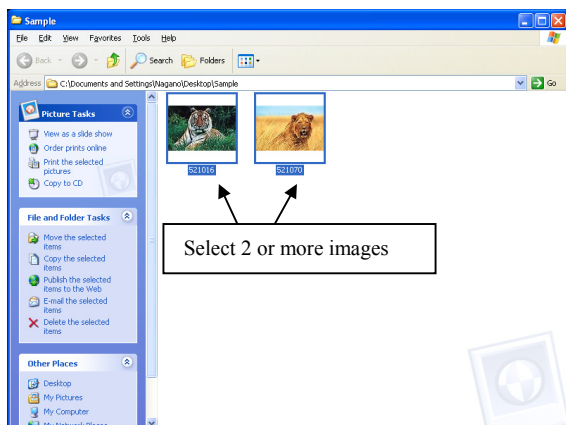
Sample

File Edit View Favorites Tools Help

Back Search Folders

Address C:\Documents and Settings\Nagano\Desktop\Sample

Go

Picture Tasks

View as a slide show
Order prints online
Print the selected pictures
Copy to CD

File and Folder Tasks

Move the selected items
Copy the selected items
Publish the selected items to the Web
E-mail the selected items
Delete the selected items

Other Places

Desktop
My Pictures
My Computer
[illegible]

521016

521070

Select 2 or more images